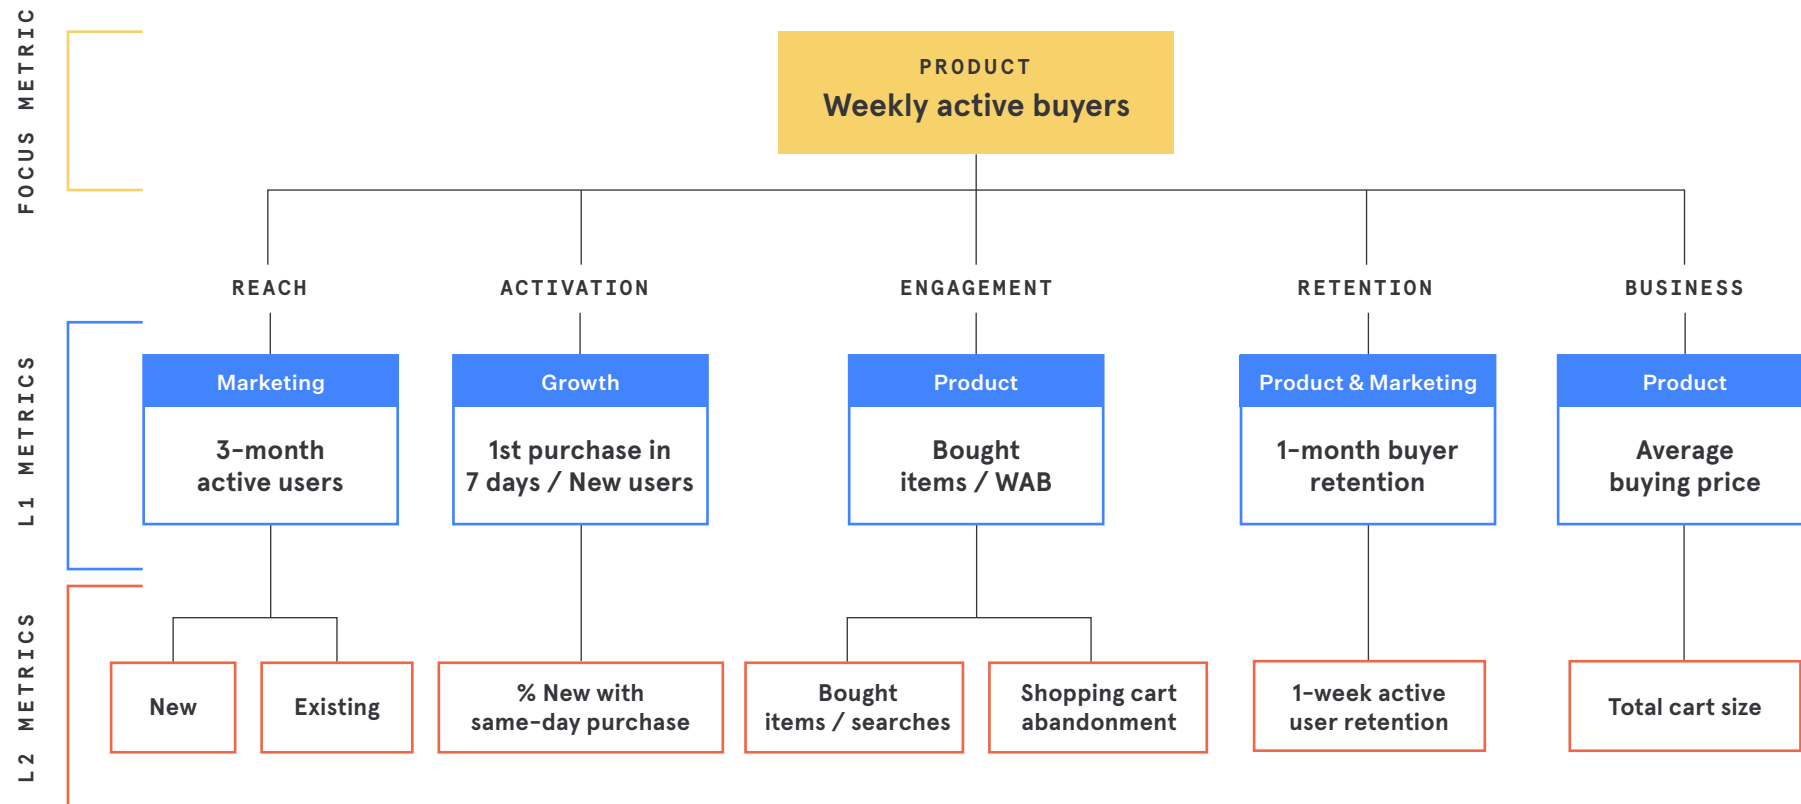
FOCUS METRIC

PRODUCT
Weekly active buyers

REACH

ACTIVATION

ENGAGEMENT

RETENTION

BUSINESS

L1 METRICS

Marketing
3-month active users

Growth
1st purchase in 7 days / New users

Product
Bought items / WAB

Product & Marketing
1-month buyer retention

Product
Average buying price

L2 METRICS

New

Existing

% New with same-day purchase

Bought items / searches

Shopping cart abandonment

1-week active user retention

Total cart size